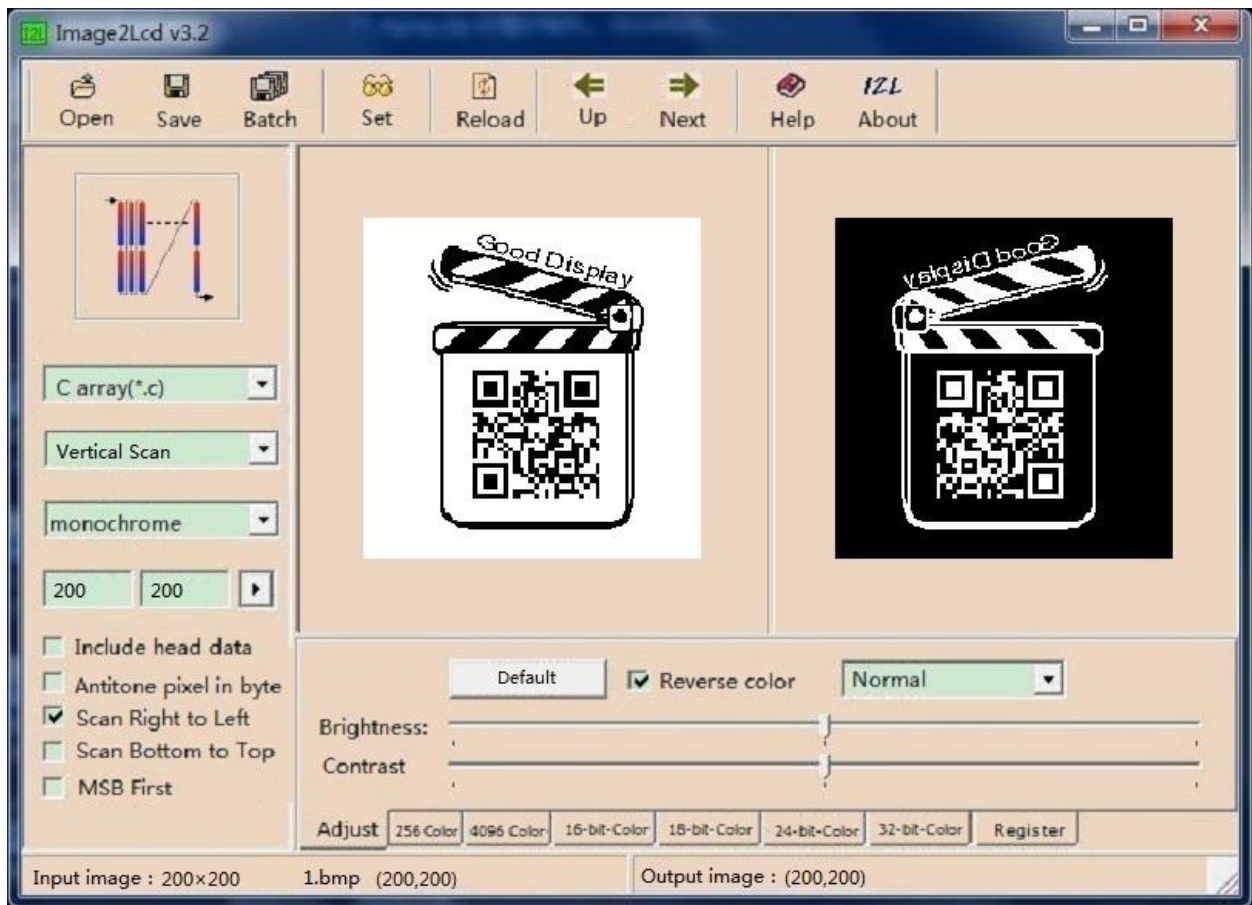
Image2Lcd v3.2

Open Save Batch Set Reload Up Next Help About

C array(*.c)

Vertical Scan

monochrome

200 200

Include head data
Antitone pixel in byte
Scan Right to Left
Scan Bottom to Top
MSB First

Good Display

Good Display

Default Reverse color Normal

Brightness:

Contrast

Adjust 256 Color 4096 Color 16-bit-Color 18-bit-Color 24-bit-Color 32-bit-Color Register

Input image : 200×200 1.bmp (200,200) Output image : (200,200)